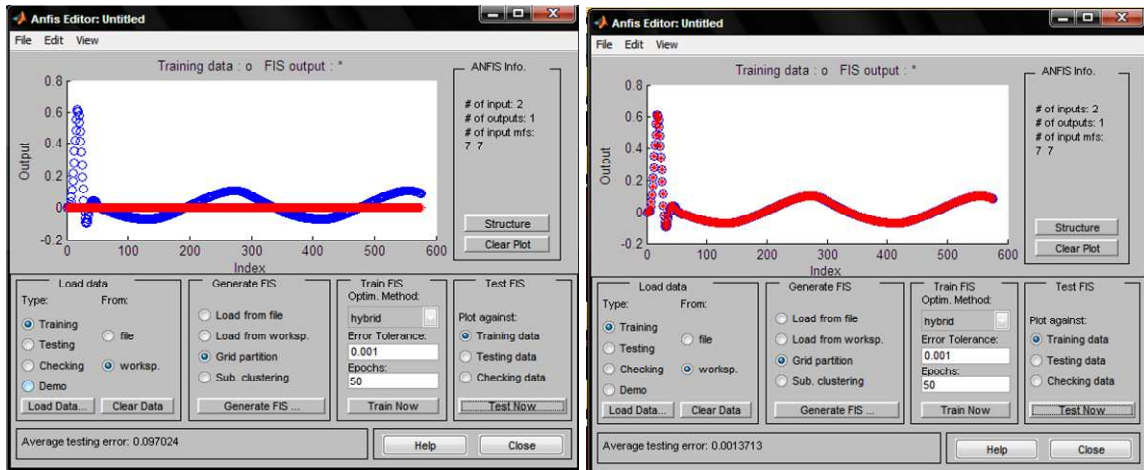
Anfis Editor: Untitled

File Edit View

Training data : o FIS output : *

0.8
0.6
0.4
0.2
0
-0.2

Output

0 100 200 300 400 500 600

Index

ANFIS Info.

# of input: 2
# of outputs: 1
# of input mfs:
7 7

Structure
Clear Plot

Load data
Type: From:
Training
Testing
Checking
Demo
file
worksp.
Load Data... Clear Data

Generate FIS
Load from file
Load from worksp.
Grid partition
Sub. clustering
Generate FIS ...

Train FIS
Optim. Method:
hybrid
Error Tolerance:
0.001
Epochs:
50
Train Now

Test FIS
Plot against:
Training data
Testing data
Checking data
Test Now

Average testing error: 0.097024

Help Close

Anfis Editor: Untitled

File Edit View

Training data : o FIS output : *

0.8
0.6
0.4
0.2
0
-0.2

Output

0 100 200 300 400 500 600

Index

ANFIS Info.

# of inputs: 2
# of outputs: 1
# of input mfs:
7 7

Structure
Clear Plot

Load data
Type: From:
Training
Testing
Checking
Demo
file
worksp.
Load Data... Clear Data

Generate FIS
Load from file
Load from worksp.
Grid partition
Sub. clustering
Generate FIS ...

Train FIS
Optim. Method:
hybrid
Error Tolerance:
0.001
Epochs:
50
Train Now

Test FIS
Plot against:
Training data
Testing data
Checking data
Test Now

Average testing error: 0.0013713

Help Close